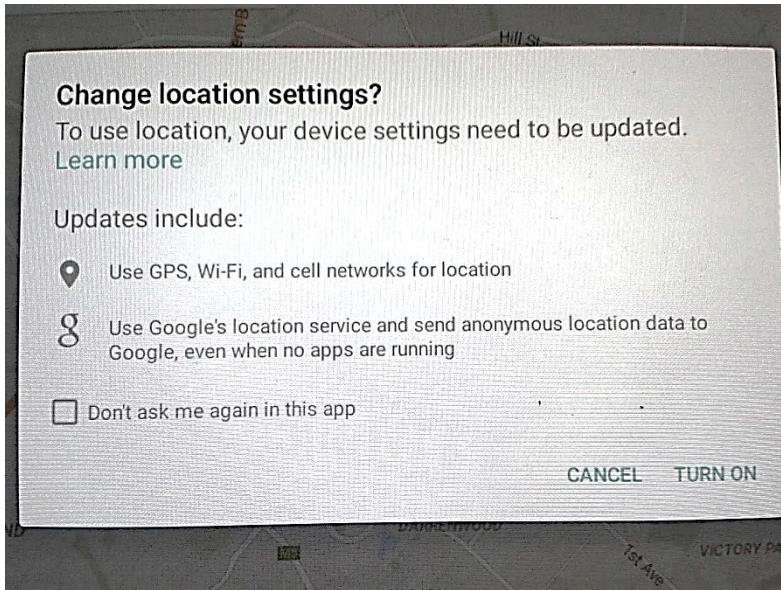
Hill St

Change location settings?
To use location, your device settings need to be updated. Learn more

Updates include:

Use GPS, Wi-Fi, and cell networks for location

Use Google's location service and send anonymous location data to Google, even when no apps are running

Don't ask me again in this app

CANCEL TURN ON

DARRENWOOD

1st Ave

VICTORY PA